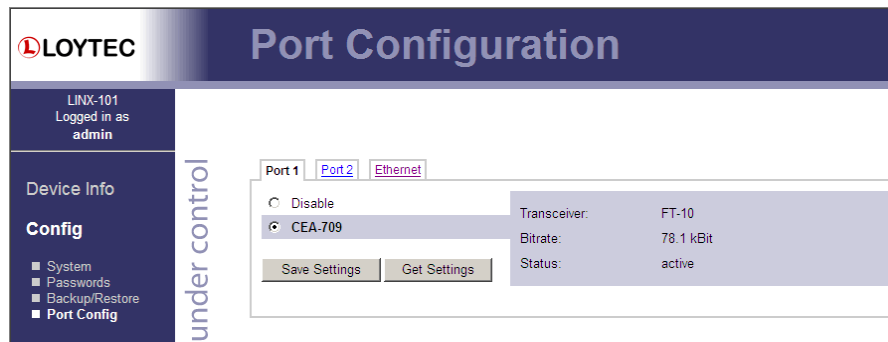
LOYTEC

Port Configuration

LINX-101
Logged in as
admin

Device Info

Config

System
Passwords
Backup/Restore
Port Config

under control

Port 1 Port 2 Ethernet

Disable
CEA-709

Save Settings Get Settings

| Transceiver: | FT-10 |
|---|---|
| Bitrate: | 78.1 kBit |
| Status: | active |